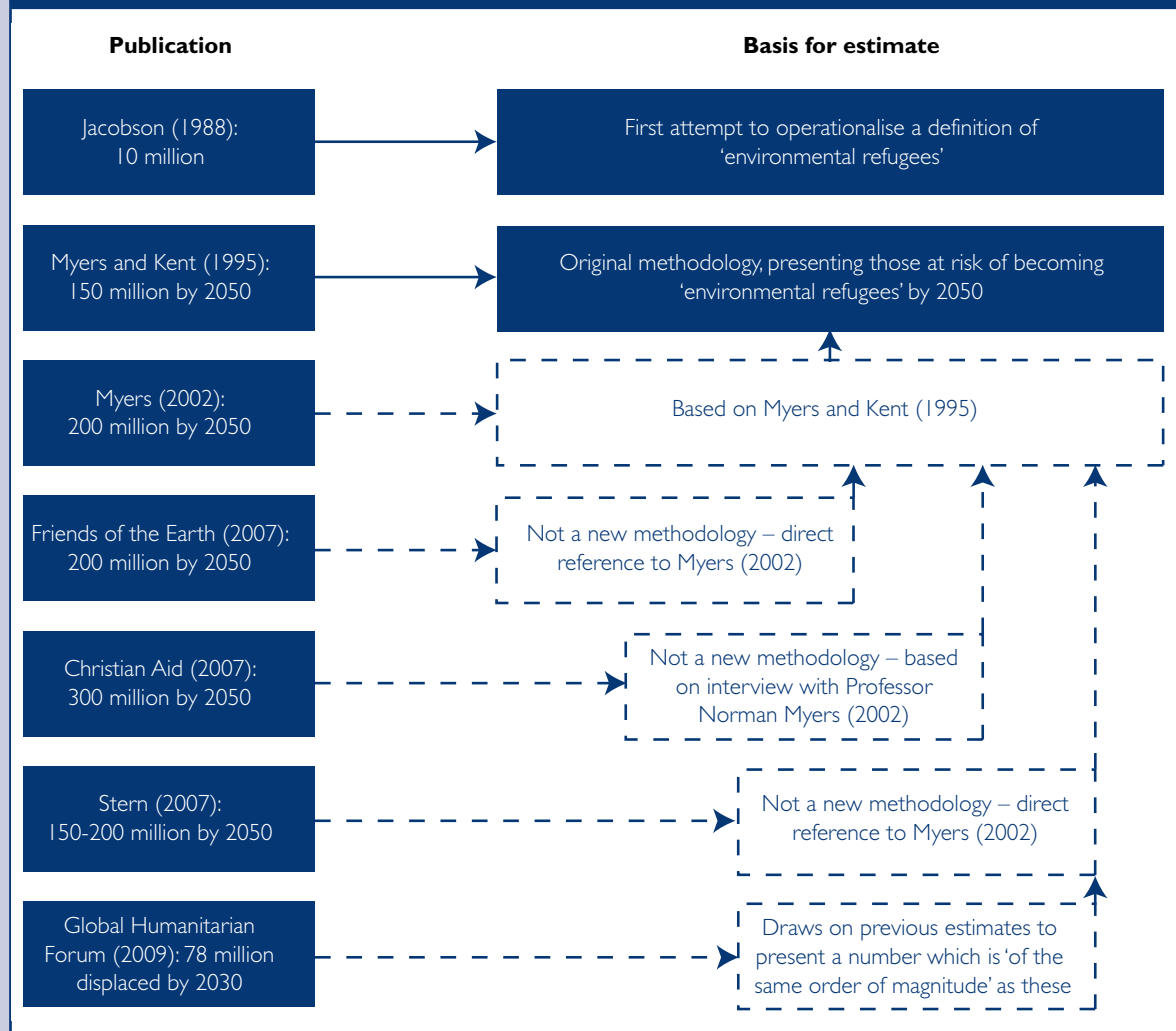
Publication

Basis for estimate

Jacobson (1988): 10 million

First attempt to operationalise a definition of 'environmental refugees'

Myers and Kent (1995): 150 million by 2050

Original methodology, presenting those at risk of becoming 'environmental refugees' by 2050

Myers (2002): 200 million by 2050

Based on Myers and Kent (1995)

Friends of the Earth (2007): 200 million by 2050

Not a new methodology – direct reference to Myers (2002)

Christian Aid (2007): 300 million by 2050

Not a new methodology – based on interview with Professor Norman Myers (2002)

Stern (2007): 150-200 million by 2050

Not a new methodology – direct reference to Myers (2002)

Global Humanitarian Forum (2009): 78 million displaced by 2030

Draws on previous estimates to present a number which is 'of the same order of magnitude' as these